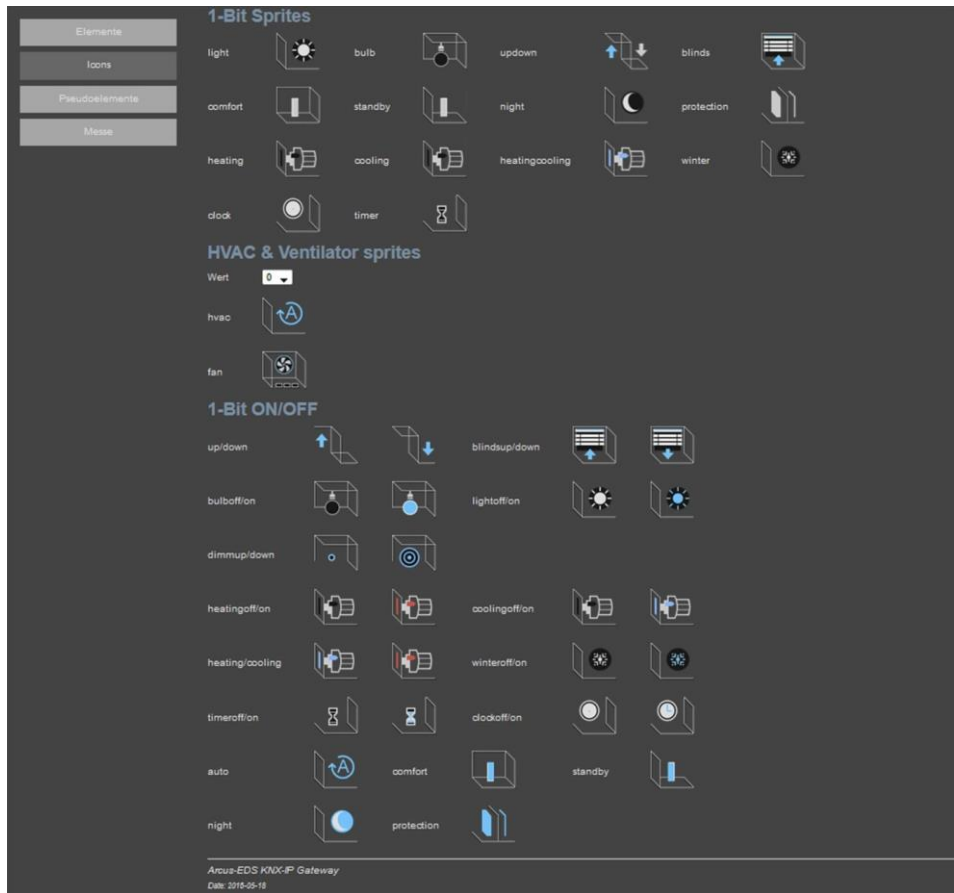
Elemente
Icons
Pseudoelemente
Messe

1-Bit Sprites

light
bulb
updown
blinds
comfort
standby
night
protection
heating
cooling
heatingcooling
winter
clock
timer

HVAC & Ventilator sprites

Wert 0

hvac

fan

1-Bit ON/OFF

up/down
blindsup/down
bulboff/on
lightoff/on
dimmup/down
heatingoff/on
coolingoff/on
heating/cooling
winteroff/on
timeroff/on
clockoff/on
auto
comfort
standby
night
protection

Arcus-EDS KNX-IP Gateway
Date: 2016-05-18